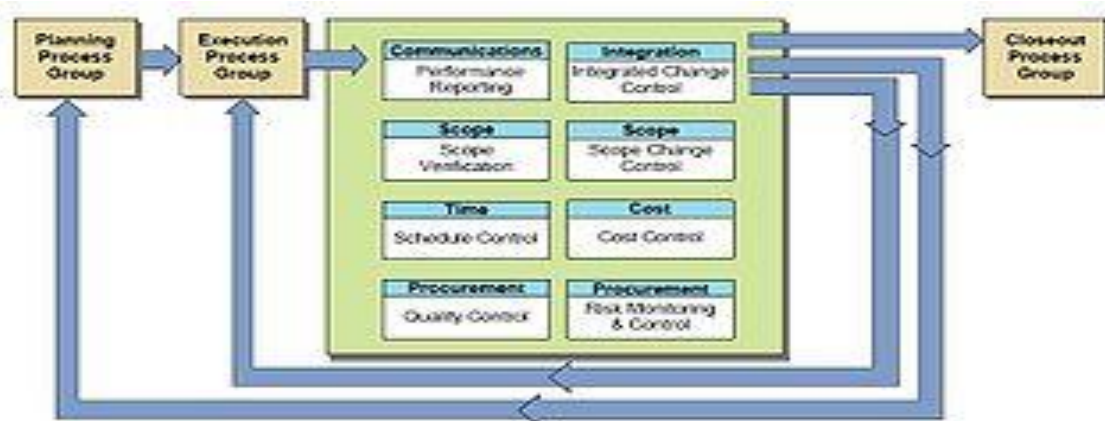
Planning Process Group

Execution Process Group

Communications
Performance Reporting

Integration
Integrated Change Control

Scope
Scope Verification

Scope
Scope Change Control

Time
Schedule Control

Cost
Cost Control

Procurement
Quality Control

Procurement
Risk Monitoring & Control

Closeout Process Group